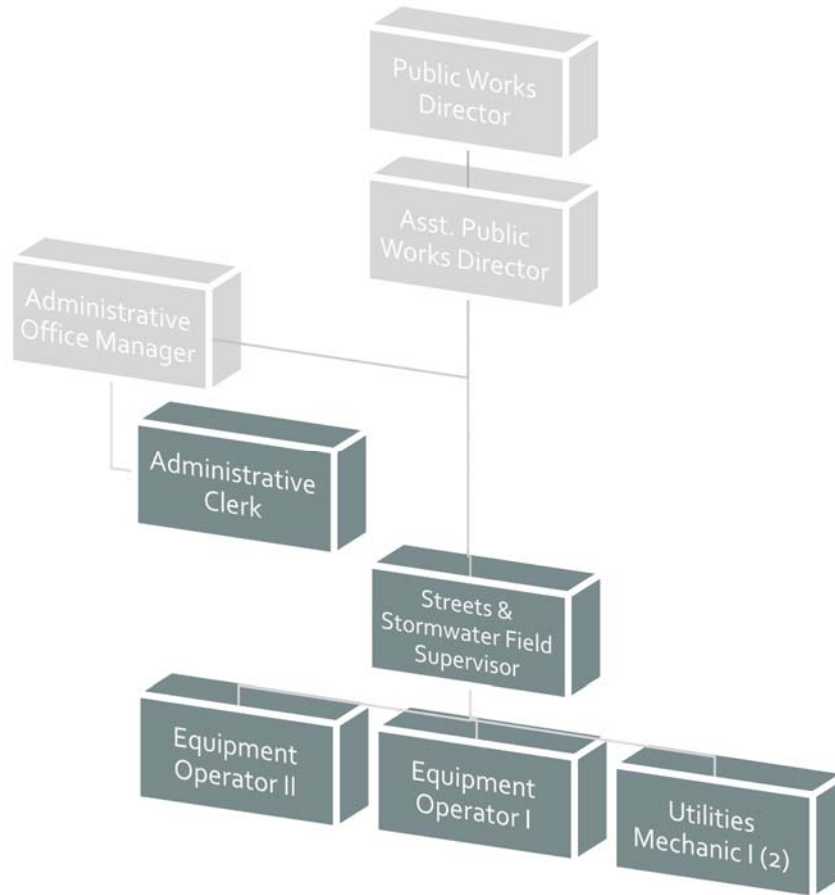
Public Works Director

Asst. Public Works Director

Administrative Office Manager

Administrative Clerk

Streets & Stormwater Field Supervisor

Equipment Operator II

Equipment Operator I

Utilities Mechanic I (2)